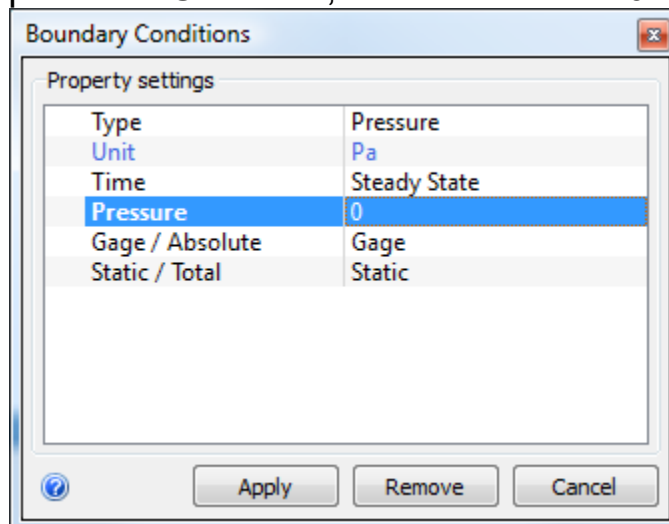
Boundary Conditions

Property settings

| Type | Pressure |
|---|---|
| Unit | Pa |
| Time | Steady State |
| Pressure | 0 |
| Gage / Absolute | Gage |
| Static / Total | Static |

Apply
Remove
Cancel